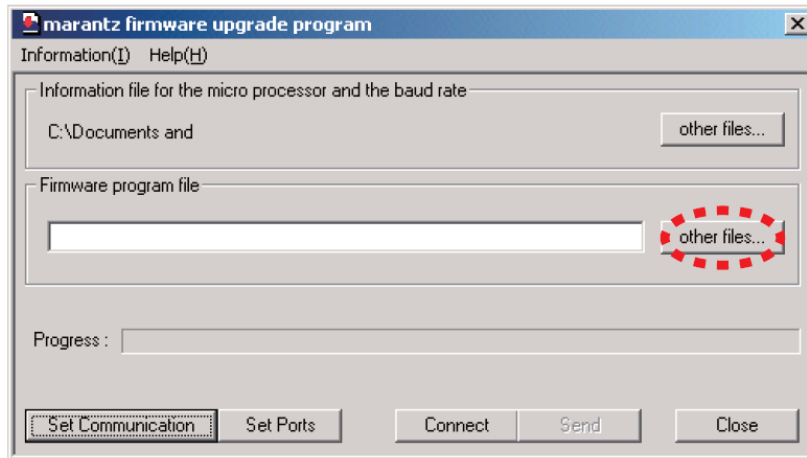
marantz firmware upgrade program

Information(I) Help(H)

Information file for the micro processor and the baud rate

C:\Documents and

other files...

Firmware program file

other files...

Progress :

Set Communication Set Ports Connect Send Close